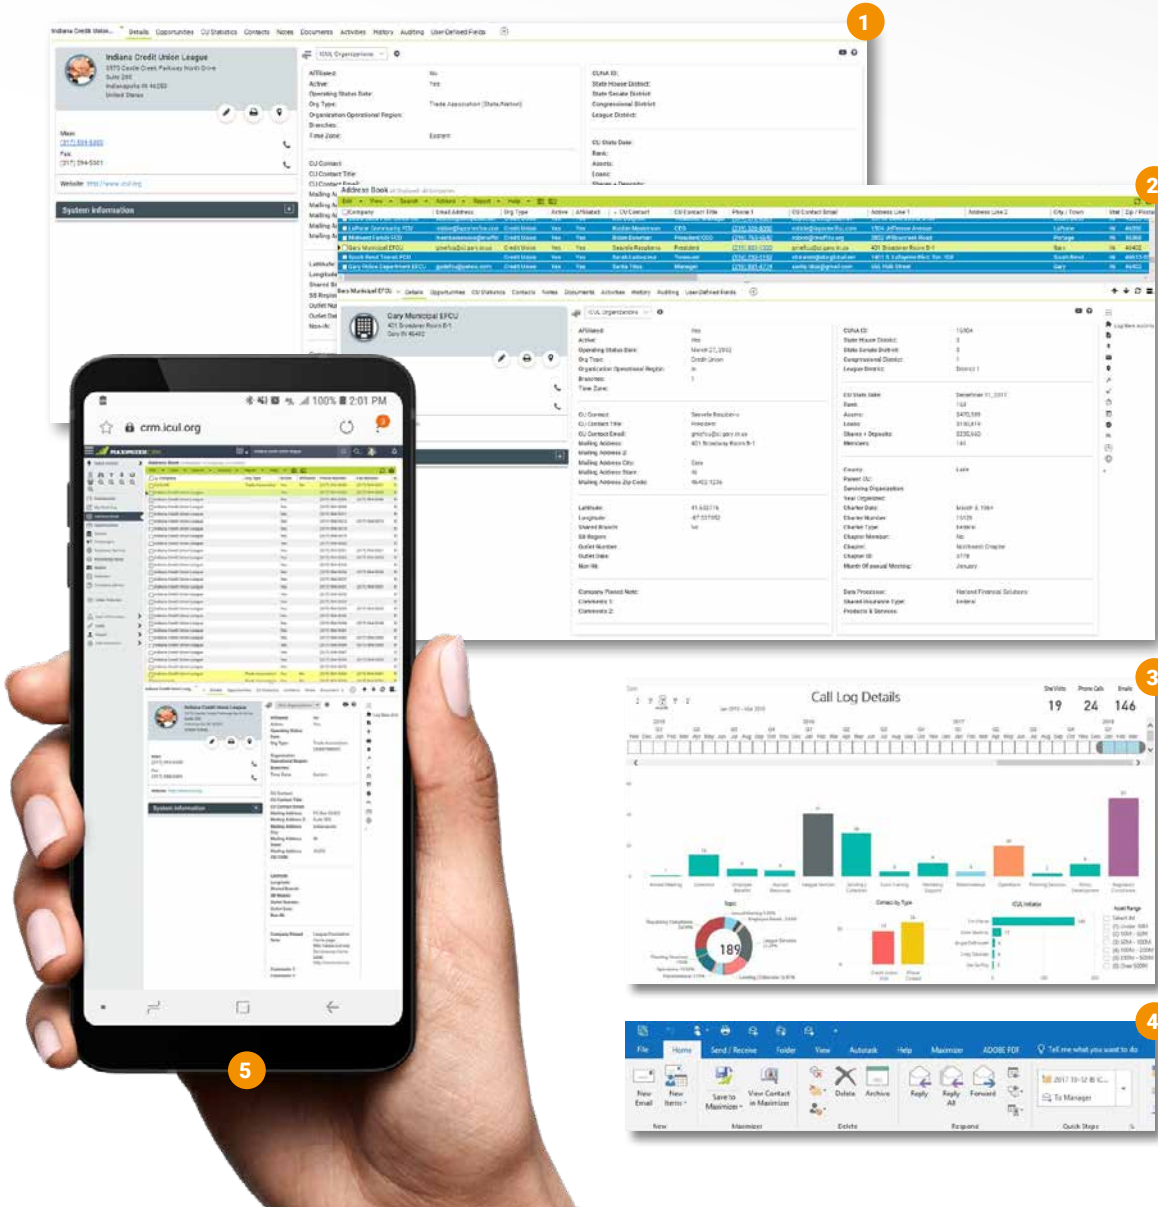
1

Indiana Credit Union League

System Information

2

Address Book

Gary Municipal EFCU

3

Call Log Details

19 24 146

189

4

File Home Send / Receive Folder View Autotask Help Maximizer ADOBE PDF Tell me what you want to do

New Email New Items Save to Maximizer View Contact in Maximizer Delete Archive Reply Reply All Forward

To Manager

New Maximizer Delete Respond Quick Steps

5

crm.icul.org

2:01 PM 100%

MAXIMIZER